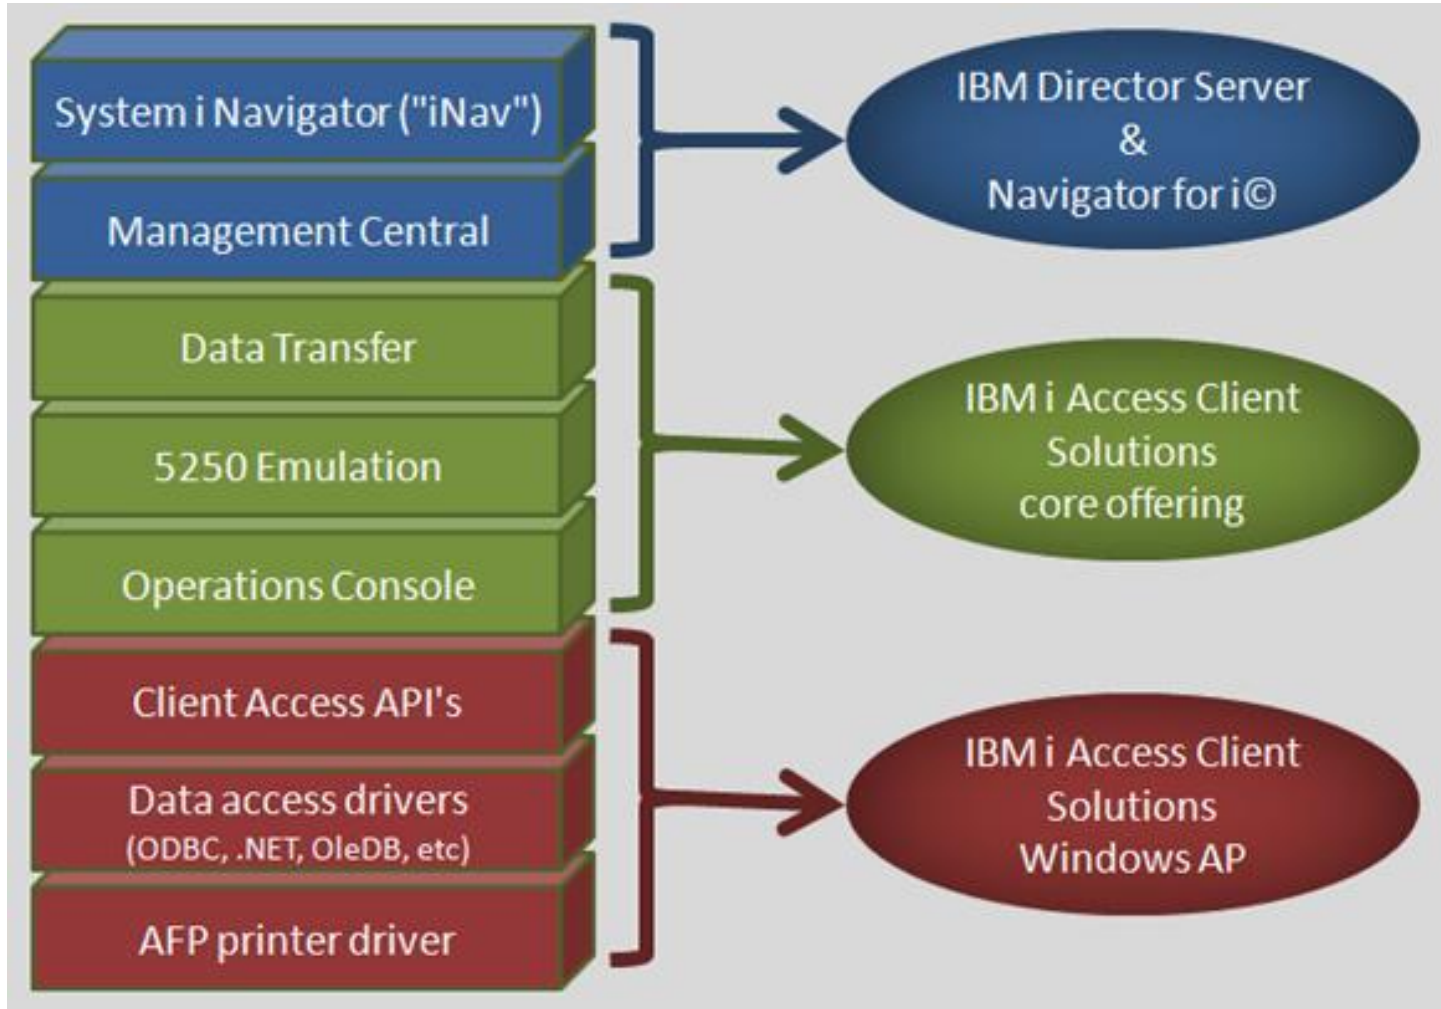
System i Navigator ("iNav")

Management Central

IBM Director Server
&
Navigator for i©

Data Transfer

5250 Emulation

Operations Console

IBM i Access Client Solutions core offering

Client Access API's

Data access drivers (ODBC, .NET, OleDB, etc)

AFP printer driver

IBM i Access Client Solutions Windows AP